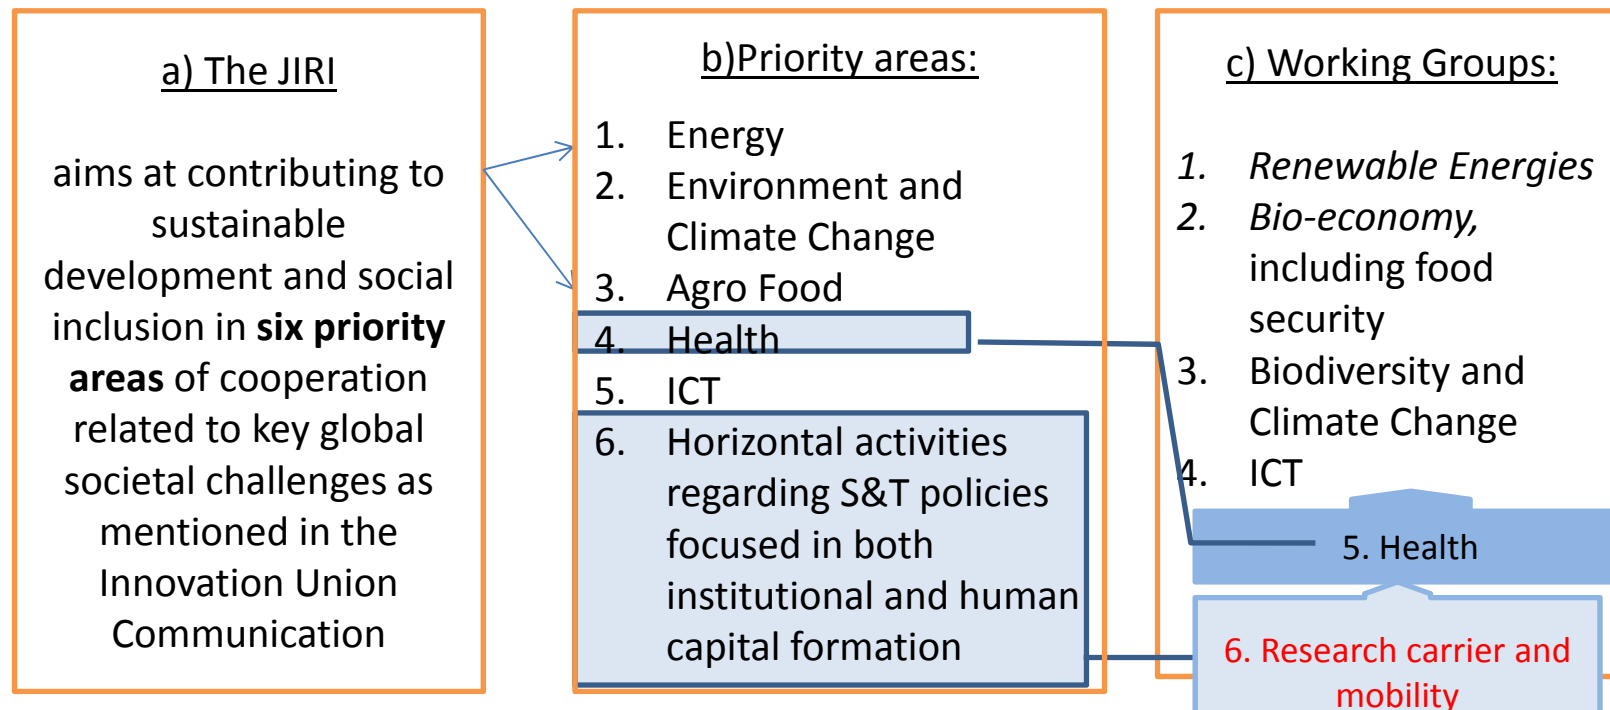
a) The JIRI

aims at contributing to sustainable development and social inclusion in **six priority areas** of cooperation related to key global societal challenges as mentioned in the Innovation Union Communication

b)Priority areas:

1. Energy
2. Environment and Climate Change
3. Agro Food
4. Health
5. ICT
6. Horizontal activities regarding S&T policies focused in both institutional and human capital formation

c) Working Groups:

1. *Renewable Energies*
2. *Bio-economy,* including food security
3. Biodiversity and Climate Change
4. ICT

5. Health

6. Research carrier and mobility